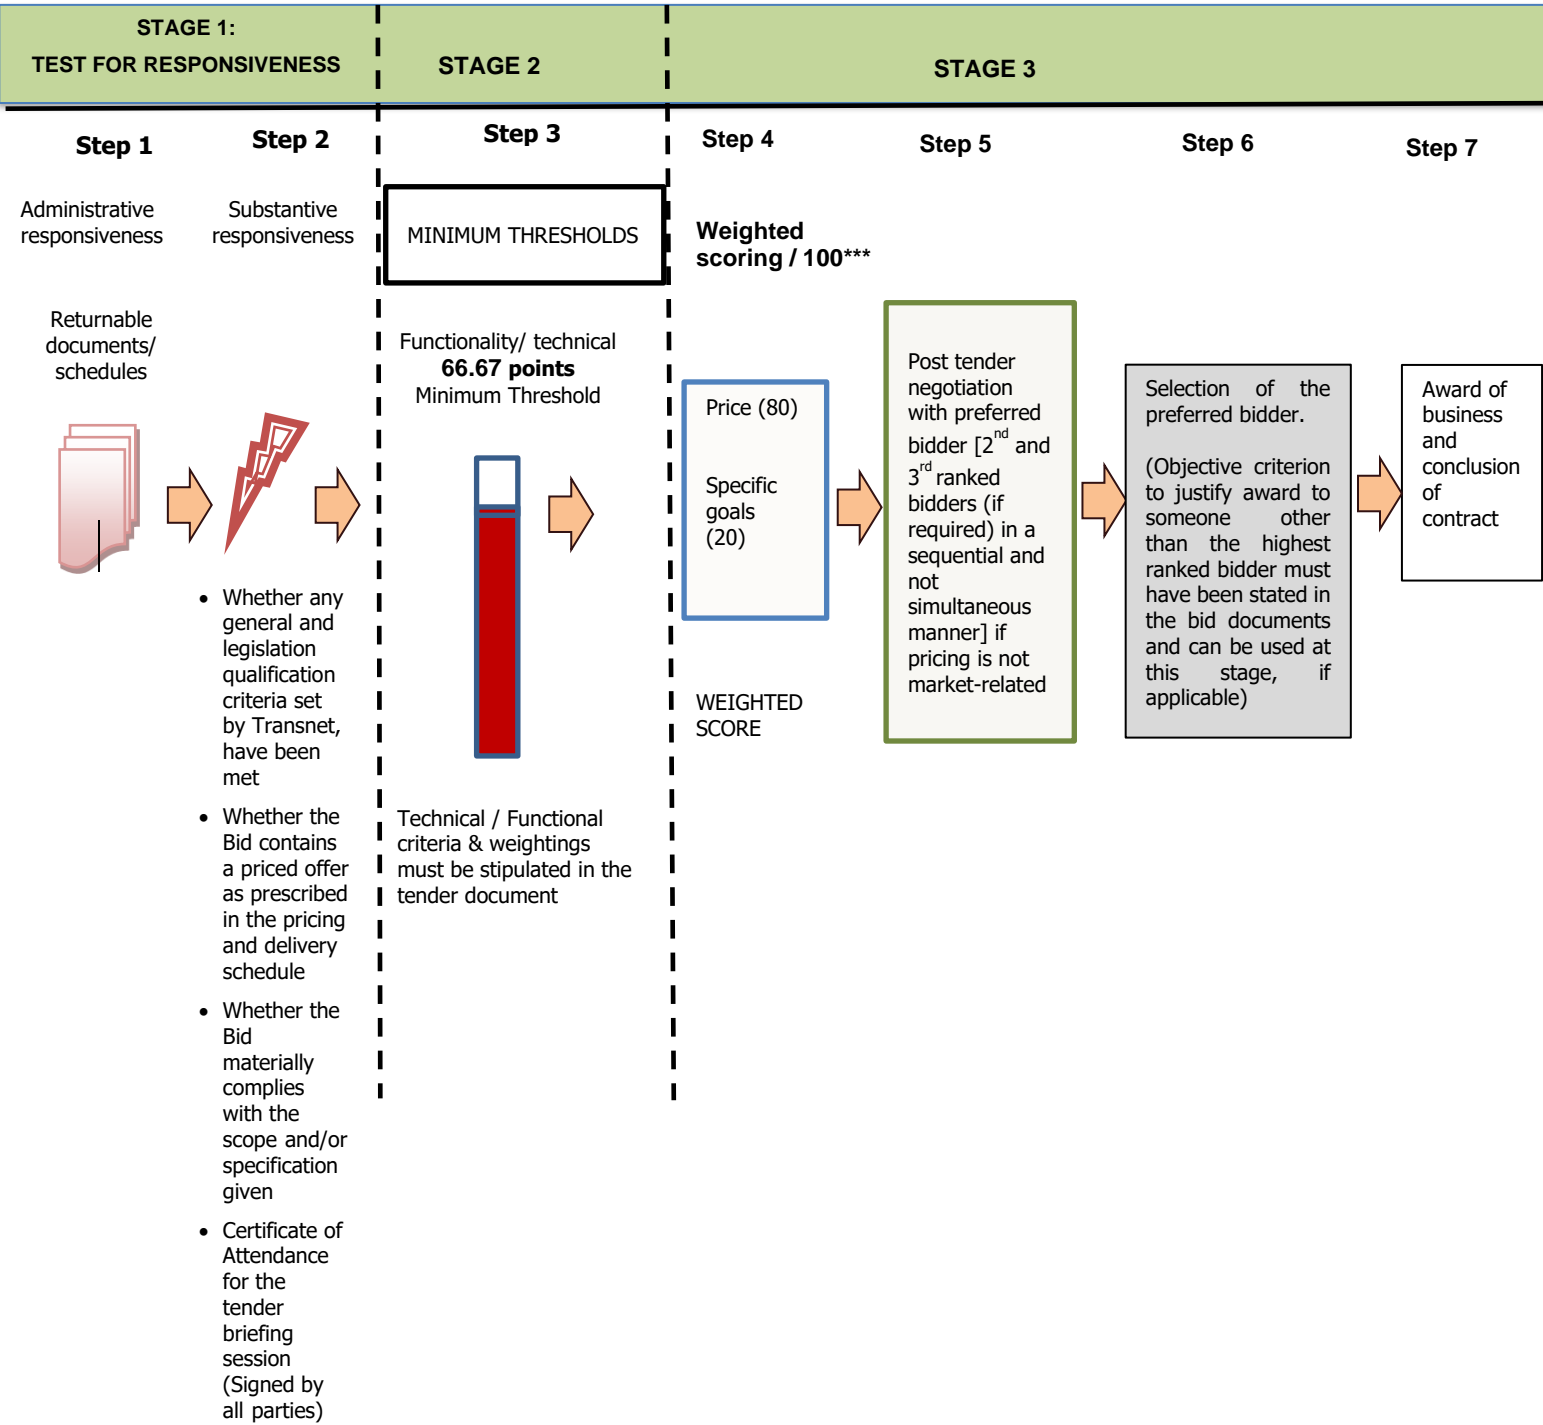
STAGE 1:
TEST FOR RESPONSIVENESS

STAGE 2

STAGE 3

Step 1

Step 2

Step 3

Step 4

Step 5

Step 6

Step 7

Administrative responsiveness

Substantive responsiveness

MINIMUM THRESHOLDS

Weighted scoring / 100***

Returnable documents/ schedules

Functionality/ technical
66.67 points
Minimum Threshold

Price (80)

Specific goals (20)

Post tender negotiation with preferred bidder [$2^{nd}$ and $3^{rd}$ ranked bidders (if required) in a sequential and not simultaneous manner] if pricing is not market-related

Selection of the preferred bidder.

(Objective criterion to justify award to someone other than the highest ranked bidder must have been stated in the bid documents and can be used at this stage, if applicable)

Award of business and conclusion of contract

- Whether any general and legislation qualification criteria set by Transnet, have been met
- Whether the Bid contains a priced offer as prescribed in the pricing and delivery schedule
- Whether the Bid materially complies with the scope and/or specification given
- Certificate of Attendance for the tender briefing session (Signed by all parties)

Technical / Functional criteria & weightings must be stipulated in the tender document

WEIGHTED SCORE